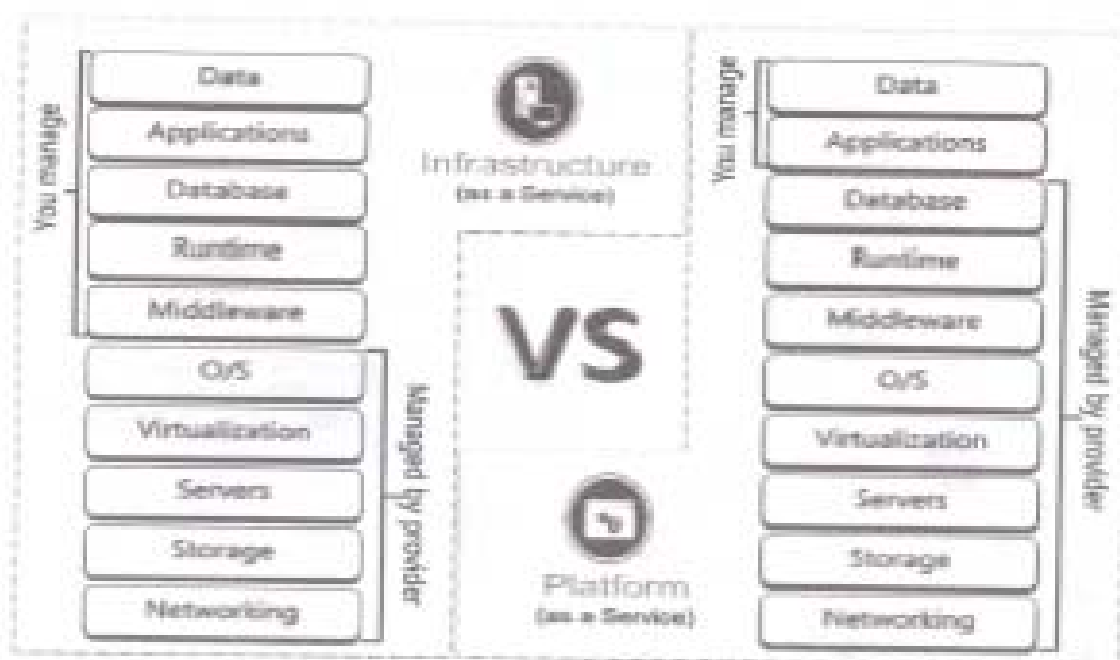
You manage

Data
Applications
Database
Runtime
Middleware
O/S
Virtualization
Servers
Storage
Networking

Managed by provider

Infrastructure
(as a Service)

VS

Platform
(as a Service)

You manage

Data
Applications
Database
Runtime
Middleware
O/S
Virtualization
Servers
Storage
Networking

Managed by provider